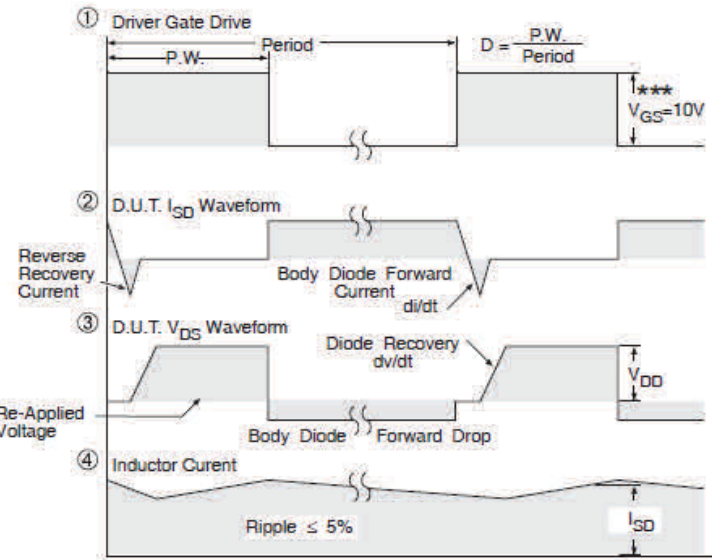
① Driver Gate Drive

Period

P.W.

$D = \frac{P.W.}{Period}$

***

$V_{GS}$=10V

② D.U.T. $I_{SD}$ Waveform

Reverse Recovery Current

Body Diode Forward Current

di/dt

③ D.U.T. $V_{DS}$ Waveform

Diode Recovery dv/dt

$V_{DD}$

Re-Applied Voltage

Body Diode Forward Drop

④ Inductor Curent

Ripple ≤ 5%

$I_{SD}$